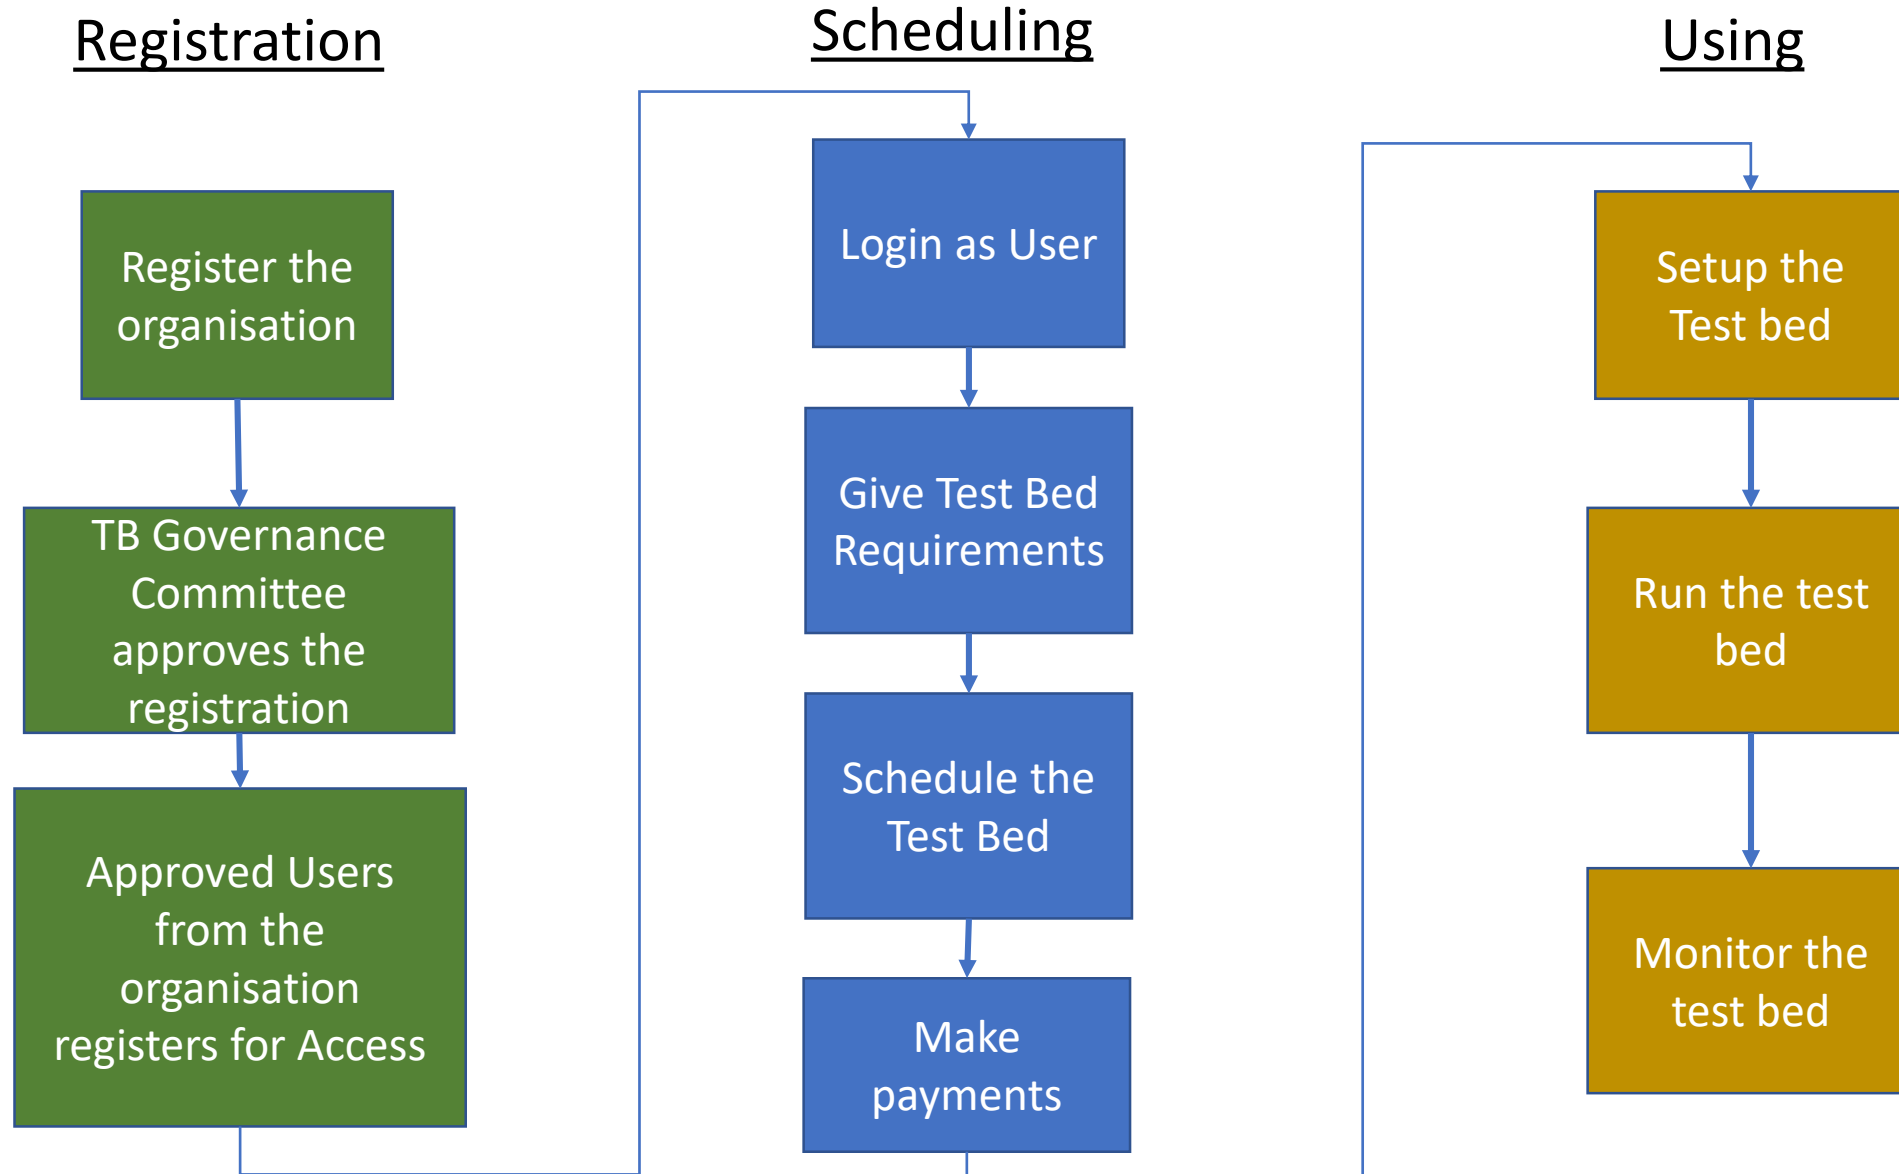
Registration

Scheduling

Using

Register the organisation

TB Governance Committee approves the registration

Approved Users from the organisation registers for Access

Login as User

Give Test Bed Requirements

Schedule the Test Bed

Make payments

Setup the Test bed

Run the test bed

Monitor the test bed